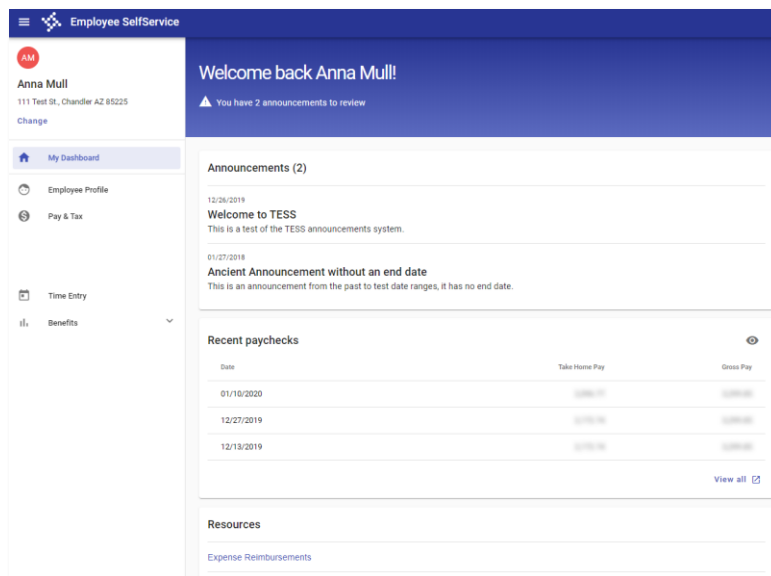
Employee SelfService

AM
Anna Mull
111 Test St., Chandler AZ 85225
Change

My Dashboard
Employee Profile
Pay & Tax
Time Entry
Benefits

Welcome back Anna Mull!
You have 2 announcements to review

Announcements (2)

12/26/2019
Welcome to TESS
This is a test of the TESS announcements system.

01/27/2018
Ancient Announcement without an end date
This is an announcement from the past to test date ranges, it has no end date.

Recent paychecks

| Date | Take Home Pay | Gross Pay |
|---|---|---|
| 01/10/2020 | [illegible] | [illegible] |
| 12/27/2019 | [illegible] | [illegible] |
| 12/13/2019 | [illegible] | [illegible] |

View all

Resources

Expense Reimbursements